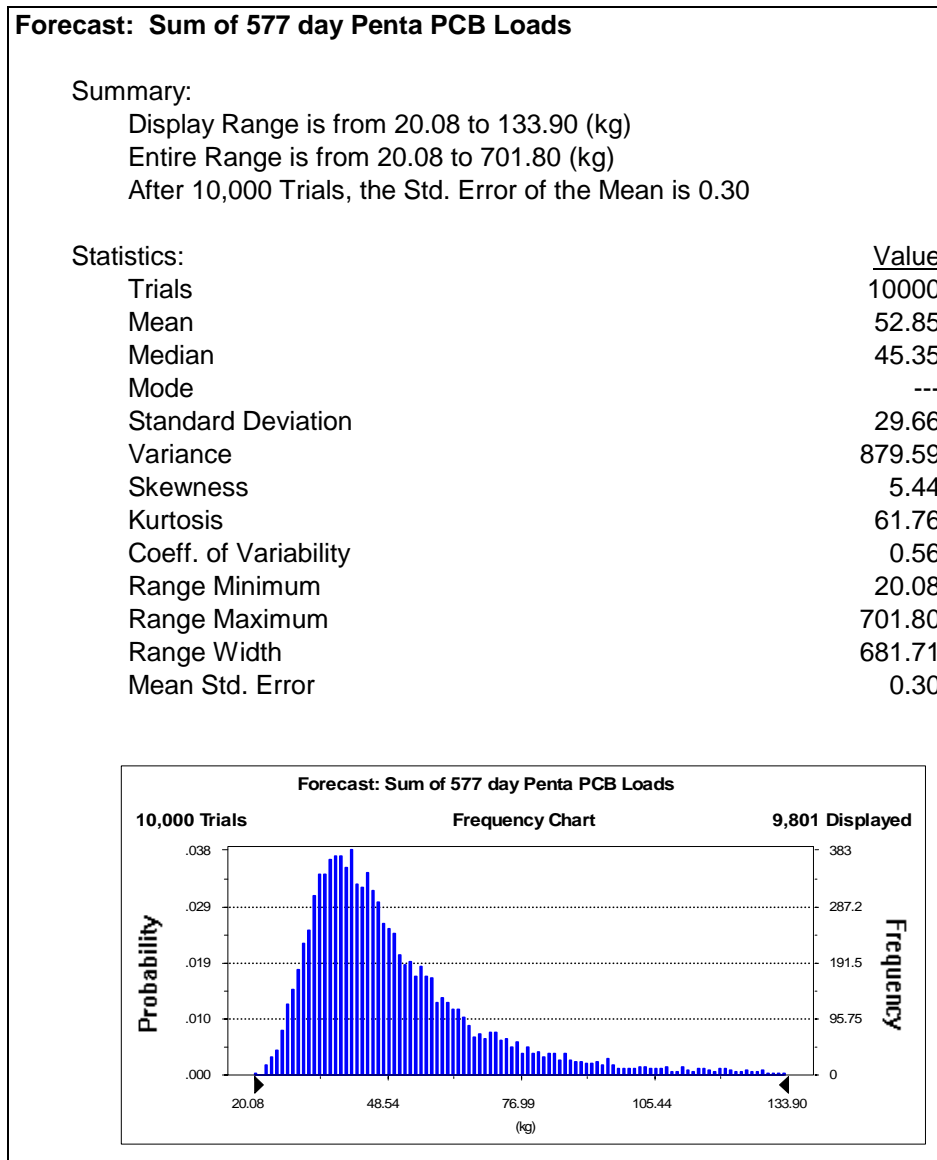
Forecast: Sum of 577 day Penta PCB Loads

Summary:
Display Range is from 20.08 to 133.90 (kg)
Entire Range is from 20.08 to 701.80 (kg)
After 10,000 Trials, the Std. Error of the Mean is 0.30

| Statistics: | Value |
|---|---|
| Trials | 10000 |
| Mean | 52.85 |
| Median | 45.35 |
| Mode | --- |
| Standard Deviation | 29.66 |
| Variance | 879.59 |
| Skewness | 5.44 |
| Kurtosis | 61.76 |
| Coeff. of Variability | 0.56 |
| Range Minimum | 20.08 |
| Range Maximum | 701.80 |
| Range Width | 681.71 |
| Mean Std. Error | 0.30 |

Forecast: Sum of 577 day Penta PCB Loads

10,000 Trials Frequency Chart 9,801 Displayed

Probability
.038
.029
.019
.010
.000

Frequency
383
287.2
191.5
95.75
0

20.08 48.54 76.99 105.44 133.90
(kg)